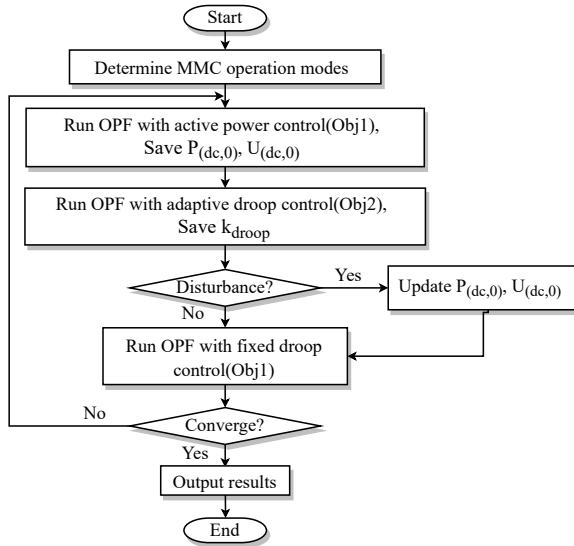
Start

Determine MMC operation modes

Run OPF with active power control(Obj1), Save $P_{(dc,0)}$, $U_{(dc,0)}$

Run OPF with adaptive droop control(Obj2), Save $k_{droop}$

Disturbance?

Yes

Update $P_{(dc,0)}$, $U_{(dc,0)}$

No

Run OPF with fixed droop control(Obj1)

No

Converge?

Yes

Output results

End